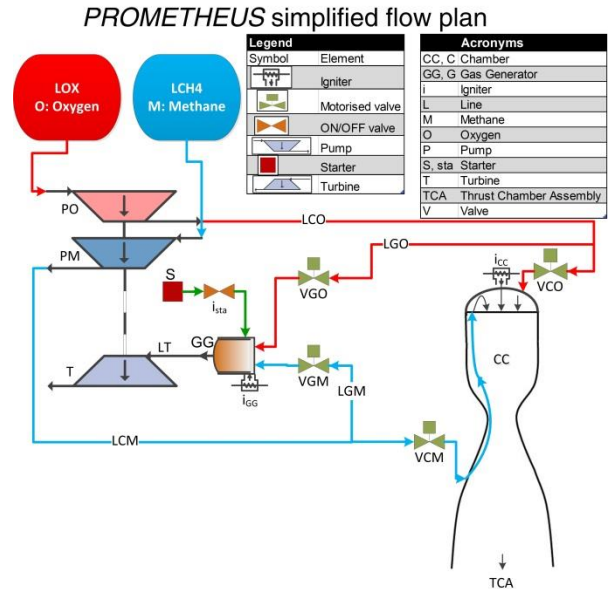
*PROMETHEUS* simplified flow plan

| Legend | |
|---|---|
| Symbol | Element |
| | Igniter |
| | Motorised valve |
| | ON/OFF valve |
| | Pump |
| | Starter |
| | Turbine |

| Acronyms | |
|---|---|
| CC, C | Chamber |
| GG, G | Gas Generator |
| i | Igniter |
| L | Line |
| M | Methane |
| O | Oxygen |
| P | Pump |
| S, sta | Starter |
| T | Turbine |
| TCA | Thrust Chamber Assembly |
| V | Valve |

LOX
O: Oxygen

LCH4
M: Methane

PO
PM
LCO
LGO
S
$i_{sta}$
VGO
$i_{CC}$
VCO
GG
LT
T
$i_{GG}$
VGM
LGM
CC
LCM
VCM
TCA